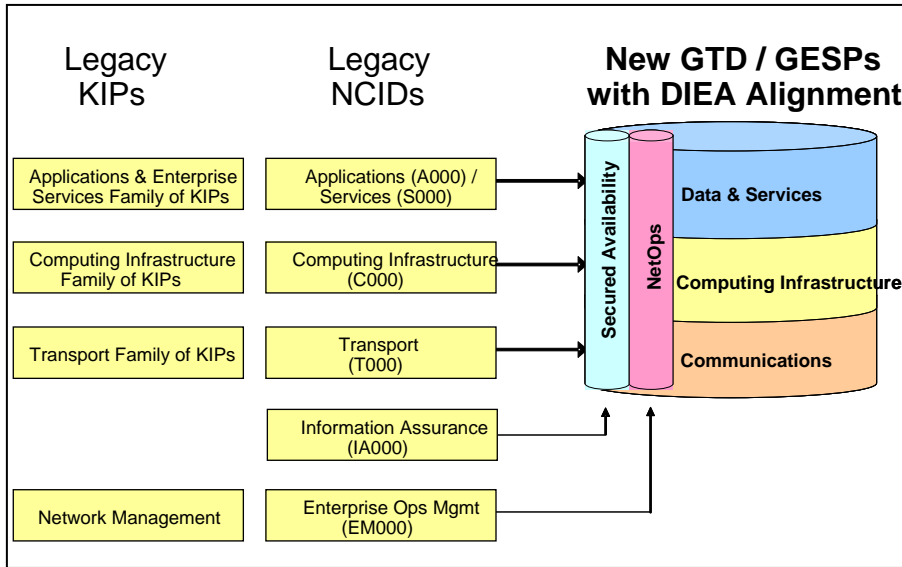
Legacy KIPs

Legacy NCIDs

New GTD / GESPs with DIEA Alignment

Applications & Enterprise Services Family of KIPs

Computing Infrastructure Family of KIPs

Transport Family of KIPs

Network Management

Applications (A000) / Services (S000)

Computing Infrastructure (C000)

Transport (T000)

Information Assurance (IA000)

Enterprise Ops Mgmt (EM000)

Secured Availability

NetOps

Data & Services

Computing Infrastructure

Communications